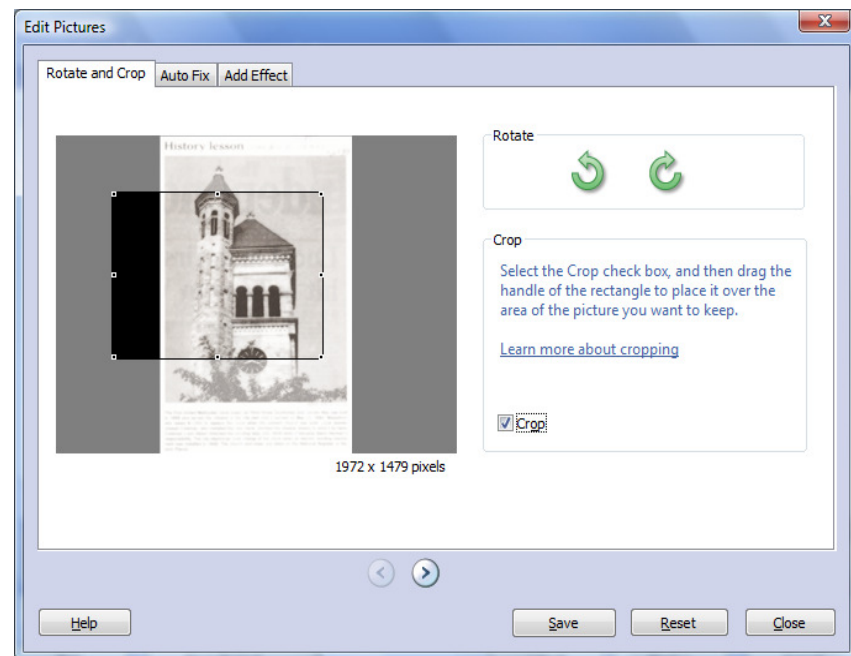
Edit Pictures

Rotate and Crop | Auto Fix | Add Effect

History lesson

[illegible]

1972 x 1479 pixels

Rotate

Crop

Select the Crop check box, and then drag the handle of the rectangle to place it over the area of the picture you want to keep.

Learn more about cropping

Crop

Help

Save

Reset

Close